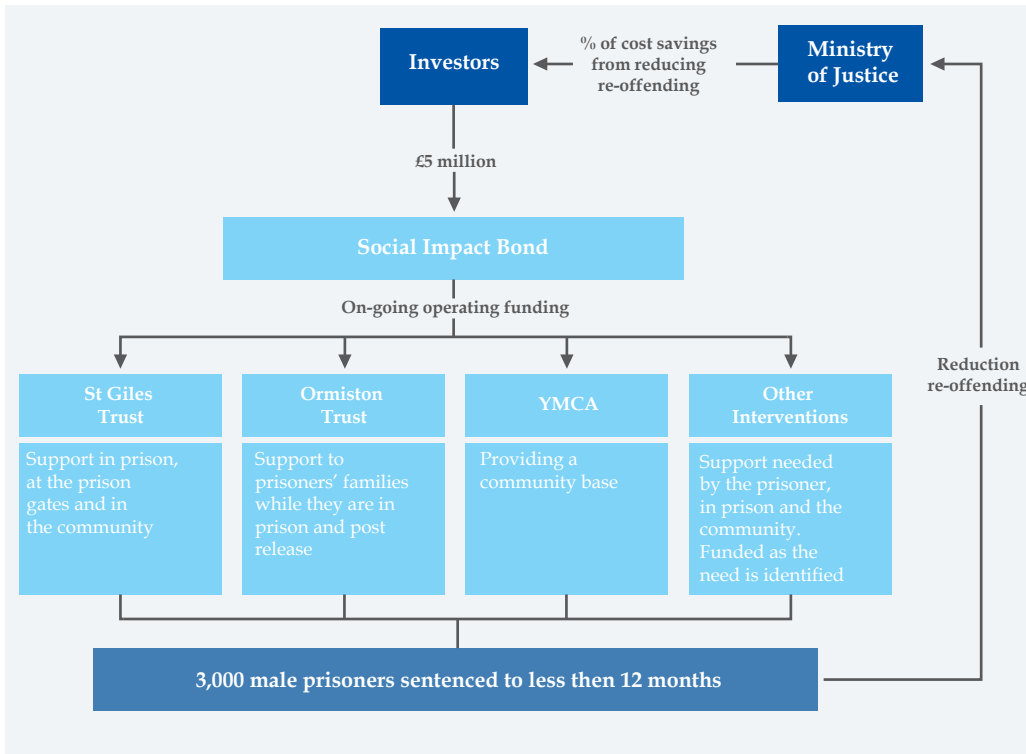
Investors

% of cost savings from reducing re-offending

Ministry of Justice

£5 million

Social Impact Bond

On-going operating funding

St Giles Trust

Support in prison, at the prison gates and in the community

Ormiston Trust

Support to prisoners' families while they are in prison and post release

YMCA

Providing a community base

Other Interventions

Support needed by the prisoner, in prison and the community. Funded as the need is identified

Reduction re-offending

3,000 male prisoners sentenced to less then 12 months